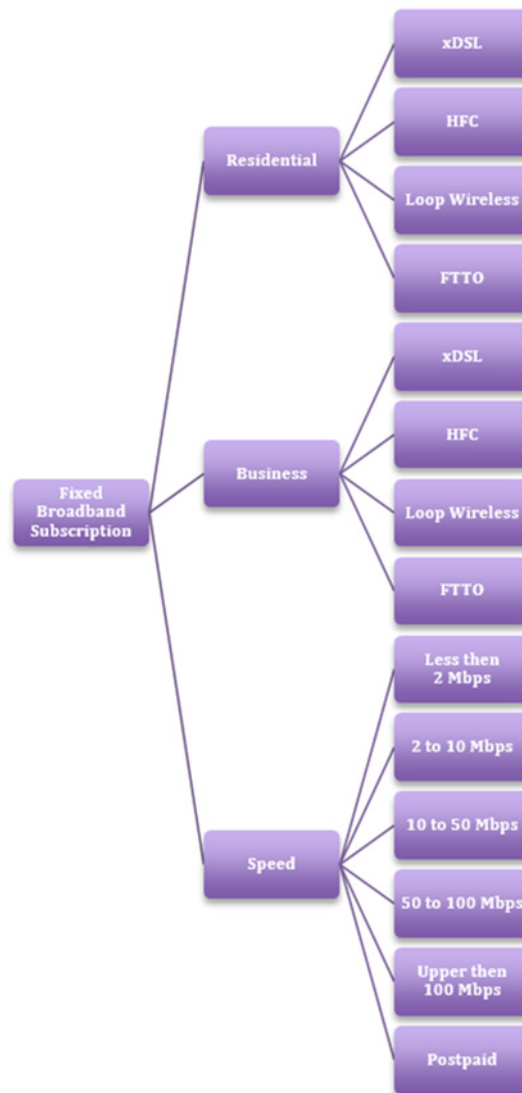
Fixed Broadband Subscription

Residential

xDSL

HFC

Loop Wireless

FTTO

Business

xDSL

HFC

Loop Wireless

FTTO

Speed

Less then 2 Mbps

2 to 10 Mbps

10 to 50 Mbps

50 to 100 Mbps

Upper then 100 Mbps

Postpaid